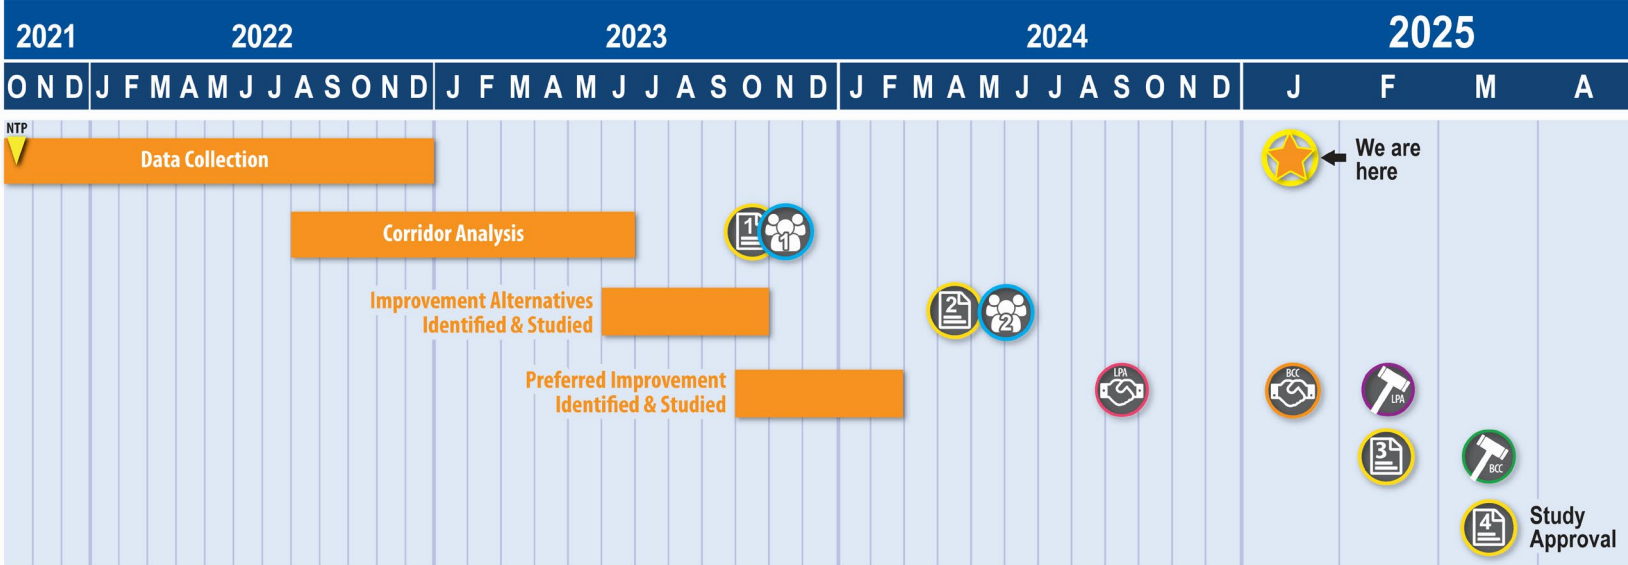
| 2021 | 2022 | 2023 | 2024 | 2025 |
|---|---|---|---|---|
| O N D | J F M A M J J A S O N D | J F M A M J J A S O N D | J F M A M J J A S O N D | J F M A |

NTP

Data Collection

We are here

Corridor Analysis

1

1

Improvement Alternatives Identified & Studied

2

2

Preferred Improvement Identified & Studied

LPA

BCC

LPA

3

BCC

4

Study Approval